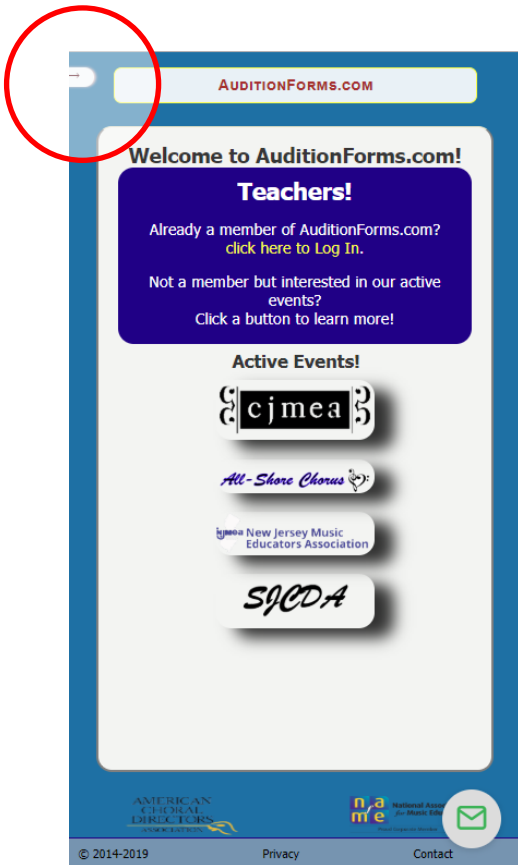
→

AUDITIONFORMS.COM

Welcome to AuditionForms.com!

Teachers!

Already a member of AuditionForms.com? click here to Log In.

Not a member but interested in our active events? Click a button to learn more!

Active Events!

cjmea

All-Shore Chorus

njmea New Jersey Music Educators Association

SJCDA

AMERICAN CHORAL DIRECTORS ASSOCIATION

nafme National Asso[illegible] for Music Edu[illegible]

© 2014-2019 Privacy Contact